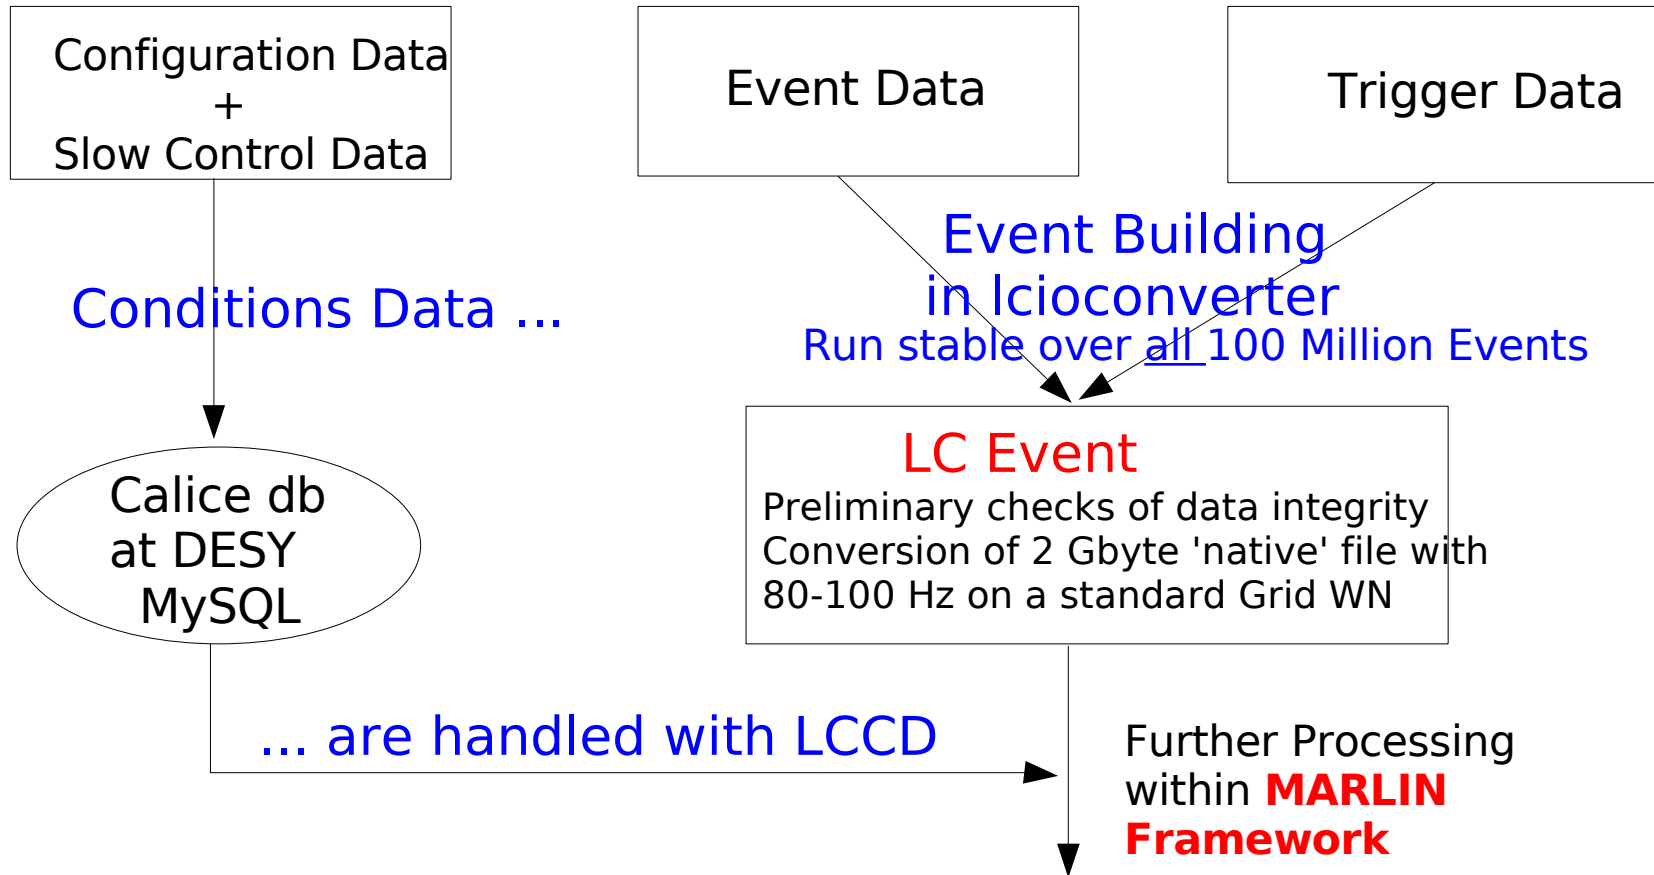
Configuration Data
+
Slow Control Data

Event Data

Trigger Data

Conditions Data ...

Event Building
in lcioconverter
Run stable over all 100 Million Events

Calice db
at DESY
MySQL

LC Event
Preliminary checks of data integrity
Conversion of 2 Gbyte 'native' file with
80-100 Hz on a standard Grid WN

... are handled with LCCD

Further Processing
within MARLIN
Framework